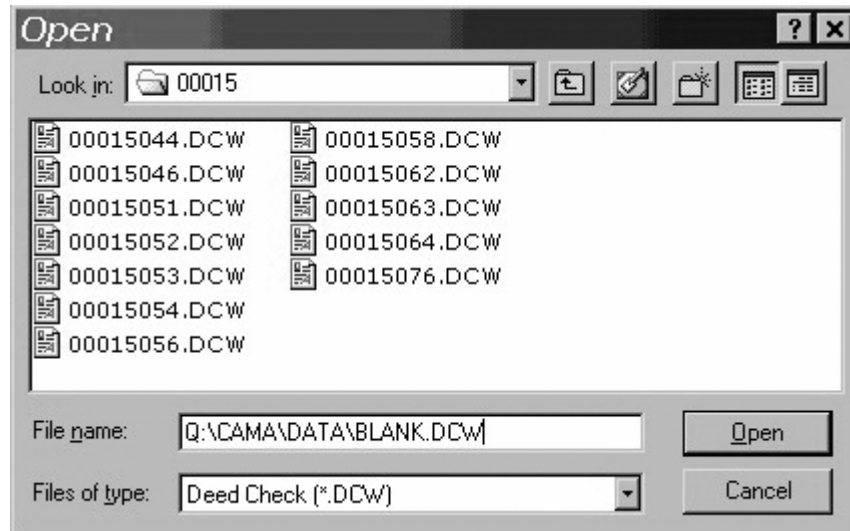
Open

?

Look in: 00015

00015044.DCW
00015046.DCW
00015051.DCW
00015052.DCW
00015053.DCW
00015054.DCW
00015056.DCW

00015058.DCW
00015062.DCW
00015063.DCW
00015064.DCW
00015076.DCW

File name: Q:\CAMA\DATA\BLANK.DCW

Open

Files of type: Deed Check (*.DCW)

Cancel